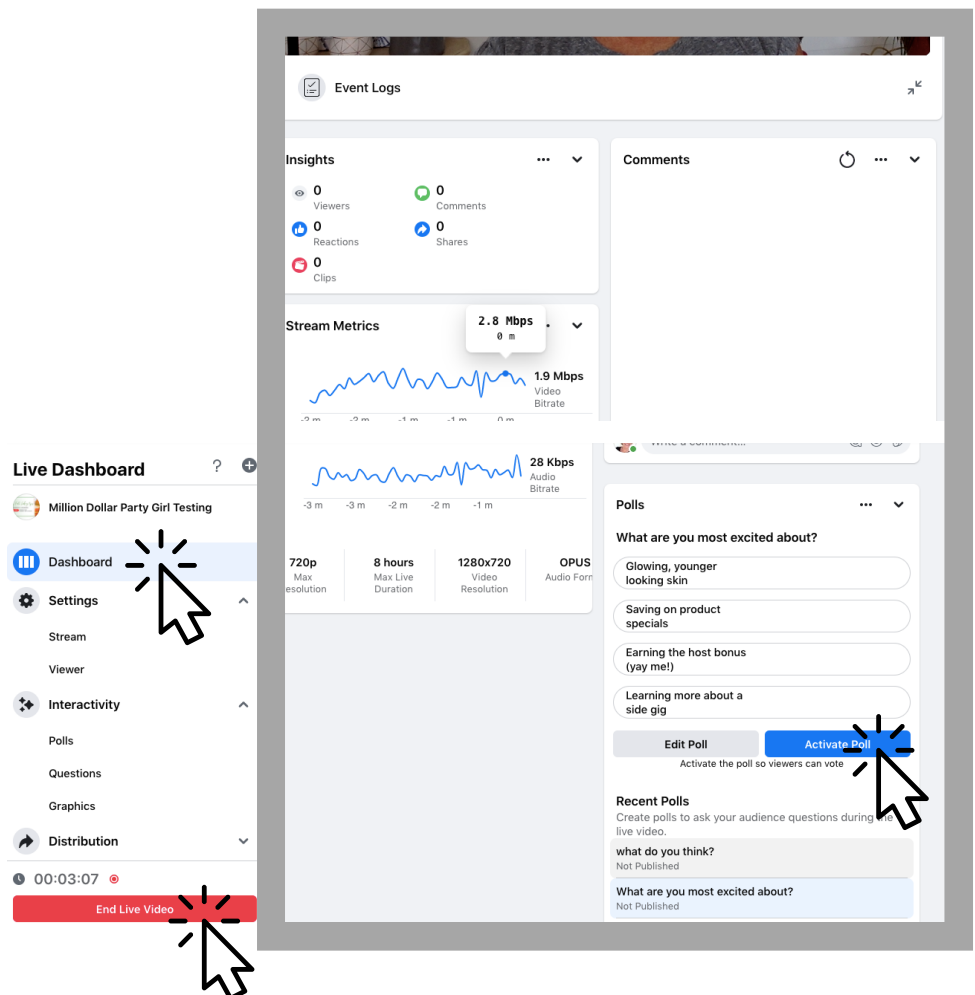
Event Logs

Insights

0 Viewers
0 Comments
0 Reactions
0 Shares
0 Clips

Comments

Stream Metrics

2.8 Mbps
0 m

1.9 Mbps
Video Bitrate

-2 m -2 m -1 m -1 m 0 m

28 Kbps
Audio Bitrate

-3 m -3 m -2 m -2 m -1 m

720p Max resolution
8 hours Max Live Duration
1280x720 Video Resolution
OPUS Audio Form

Polls

What are you most excited about?

Glowing, younger looking skin
Saving on product specials
Earning the host bonus (yay me!)
Learning more about a side gig

Edit Poll
Activate Poll
Activate the poll so viewers can vote

Recent Polls
Create polls to ask your audience questions during live video.

what do you think?
Not Published

What are you most excited about?
Not Published

Live Dashboard

Million Dollar Party Girl Testing

Dashboard
Settings
Stream
Viewer
Interactivity
Polls
Questions
Graphics
Distribution

00:03:07

End Live Video